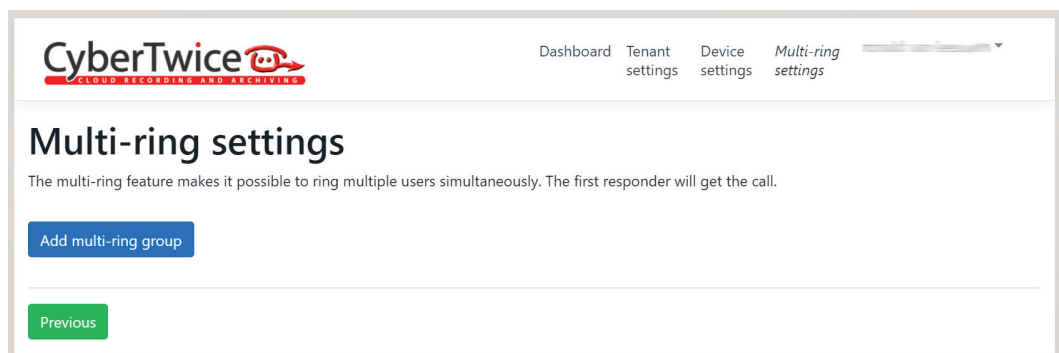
CyberTwice
CLOUD RECORDING AND ARCHIVING

Dashboard Tenant settings Device settings Multi-ring settings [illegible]

Multi-ring settings

The multi-ring feature makes it possible to ring multiple users simultaneously. The first responder will get the call.

Add multi-ring group

Previous